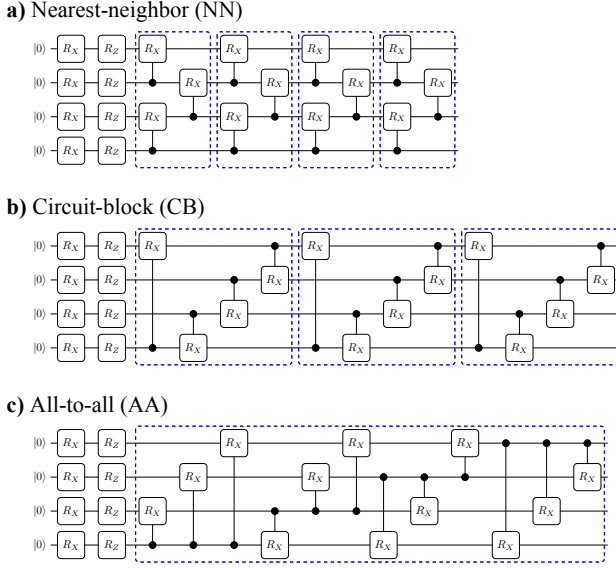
**a)** Nearest-neighbor (NN)

$|0\rangle$ $R_X$ $R_Z$ $R_X$ $R_X$ $R_X$ $R_X$ $R_X$ $R_X$ $R_X$ $R_X$
$|0\rangle$ $R_X$ $R_Z$ $R_X$ $R_X$ $R_X$ $R_X$
$|0\rangle$ $R_X$ $R_Z$ $R_X$ $R_X$ $R_X$ $R_X$
$|0\rangle$ $R_X$ $R_Z$

**b)** Circuit-block (CB)

$|0\rangle$ $R_X$ $R_Z$ $R_X$ $R_X$ $R_X$
$|0\rangle$ $R_X$ $R_Z$ $R_X$ $R_X$ $R_X$
$|0\rangle$ $R_X$ $R_Z$ $R_X$ $R_X$ $R_X$
$|0\rangle$ $R_X$ $R_Z$ $R_X$ $R_X$ $R_X$

**c)** All-to-all (AA)

$|0\rangle$ $R_X$ $R_Z$ $R_X$ $R_X$ $R_X$
$|0\rangle$ $R_X$ $R_Z$ $R_X$ $R_X$ $R_X$
$|0\rangle$ $R_X$ $R_Z$ $R_X$ $R_X$ $R_X$
$|0\rangle$ $R_X$ $R_Z$ $R_X$ $R_X$ $R_X$